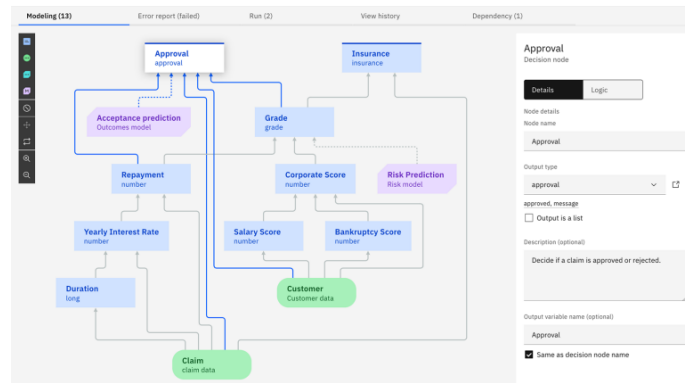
Modeling (13)
Error report (failed)
Run (2)
View history
Dependency (1)

Approval
approval

Insurance
insurance

Acceptance prediction
Outcomes model

Grade
grade

Repayment
number

Corporate Score
number

Risk Prediction
Risk model

Yearly Interest Rate
number

Salary Score
number

Bankruptcy Score
number

Duration
long

Customer
Customer data

Claim
claim data

Approval
Decision node

Details
Logic

Node details
Node name
Approval

Output type
approval
approved, message
Output is a list

Description (optional)
Decide if a claim is approved or rejected.

Output variable name (optional)
Approval
Same as decision node name